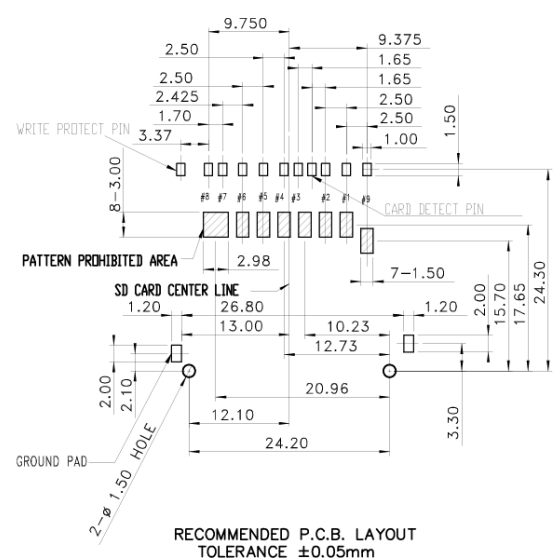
9.750
2.50
9.375
1.65
2.50
1.65
2.425
2.50
1.70
2.50
WRITE PROTECT PIN
1.50
3.37
1.00
8-3.00
#8 #7 #6 #5 #4 #3 #2 #1 #9
CARD DETECT PIN
PATTERN PROHIBITED AREA
2.98
7-1.50
SD CARD CENTER LINE
24.30
1.20
26.80
1.20
2.00
15.70
17.65
13.00
10.23
12.73
2.00
2.10
20.96
3.30
12.10
24.20
GROUND PAD
2-ø 1.50 HOLE
RECOMMENDED P.C.B. LAYOUT
TOLERANCE ±0.05mm